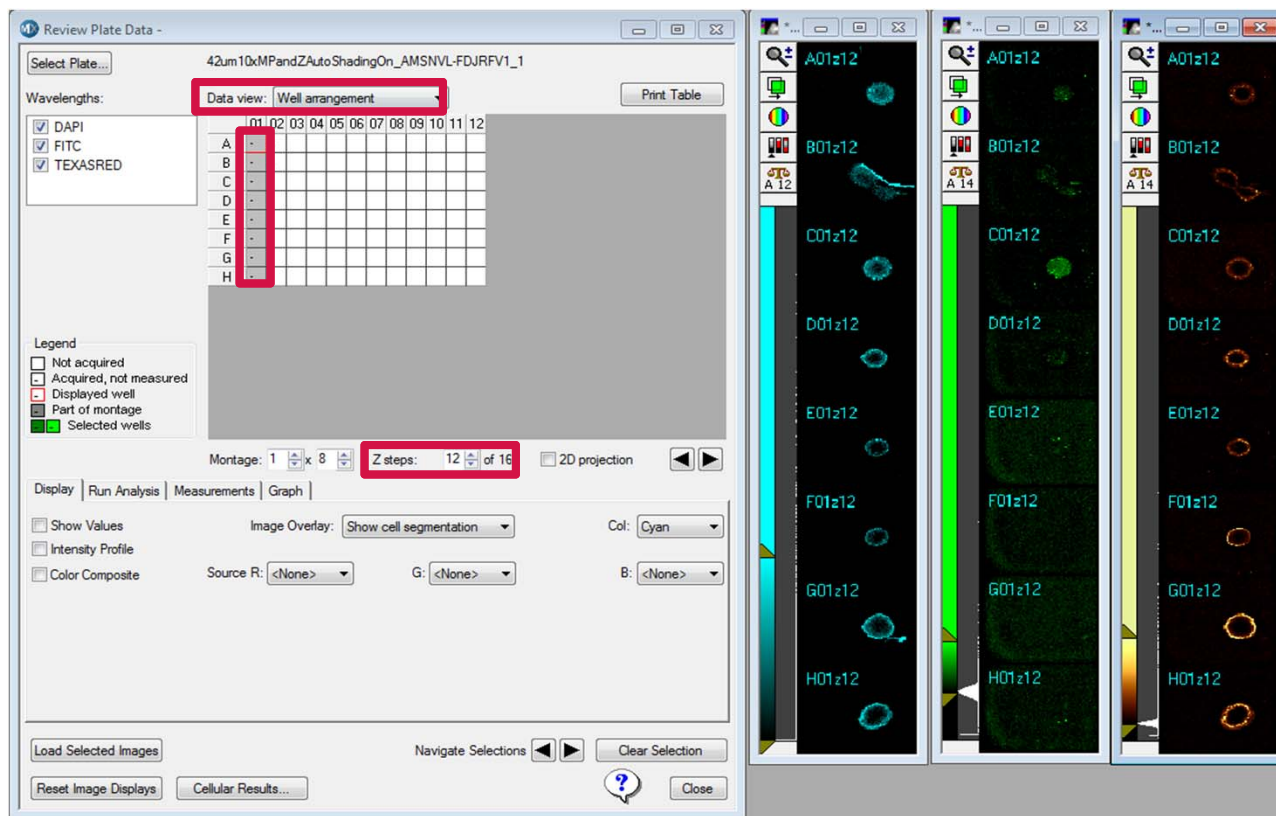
Review Plate Data -

Select Plate...

42um10xMPandZAutoShadingOn_AMSNVL-FDJRFV1_1

Wavelengths:

Data view: Well arrangement

Print Table

DAPI
FITC
TEXASRED

| | 01 | 02 | 03 | 04 | 05 | 06 | 07 | 08 | 09 | 10 | 11 | 12 |
|---|---|---|---|---|---|---|---|---|---|---|---|---|
| A | - | | | | | | | | | | | |
| B | - | | | | | | | | | | | |
| C | - | | | | | | | | | | | |
| D | - | | | | | | | | | | | |
| E | - | | | | | | | | | | | |
| F | - | | | | | | | | | | | |
| G | - | | | | | | | | | | | |
| H | - | | | | | | | | | | | |

Legend
Not acquired
Acquired, not measured
Displayed well
Part of montage
Selected wells

Montage: 1 x 8

Z steps: 12 of 16

2D projection

Display | Run Analysis | Measurements | Graph

Show Values
Intensity Profile
Color Composite

Image Overlay: Show cell segmentation

Col: Cyan

Source R: <None>

G: <None>

B: <None>

Load Selected Images

Navigate Selections

Clear Selection

Reset Image Displays

Cellular Results...

Close

*...
A 12
A01z12
B01z12
C01z12
D01z12
E01z12
F01z12
G01z12
H01z12

*...
A 14
A01z12
B01z12
C01z12
D01z12
E01z12
F01z12
G01z12
H01z12

*...
A 14
A01z12
B01z12
C01z12
D01z12
E01z12
F01z12
G01z12
H01z12